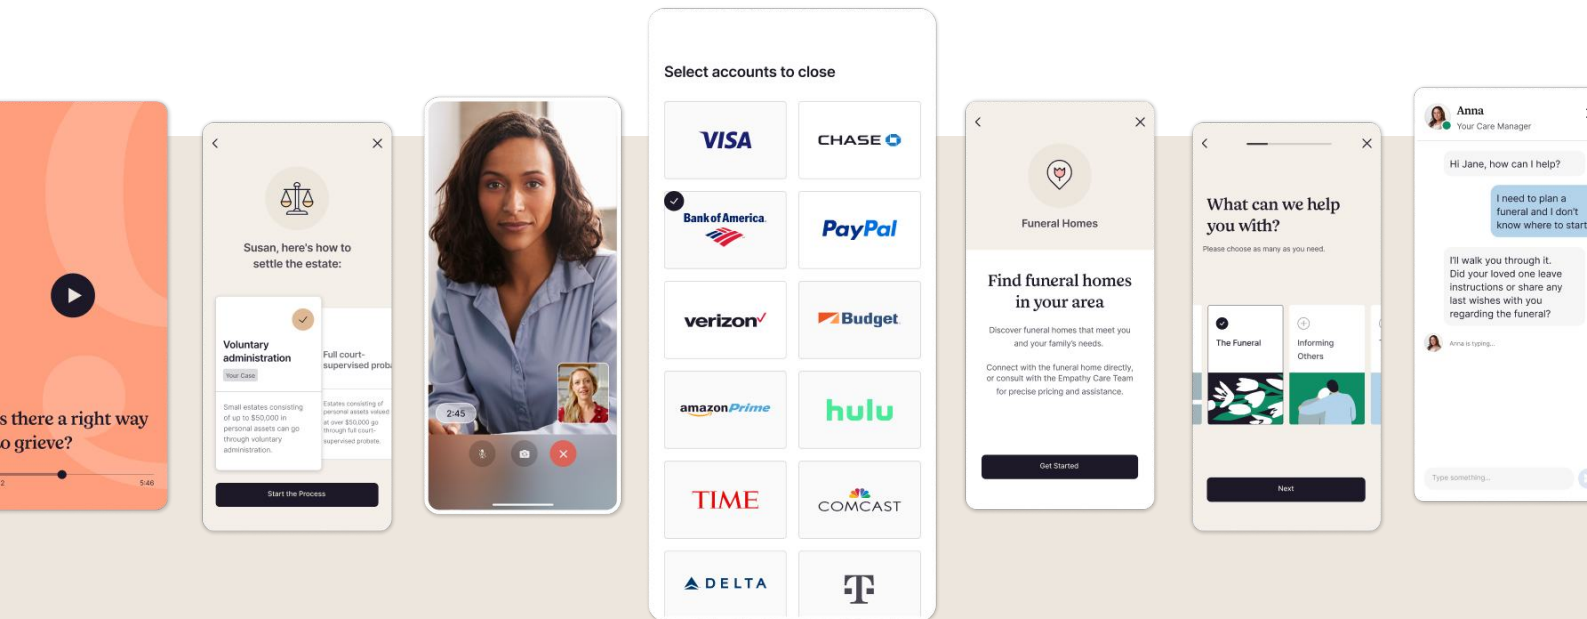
s there a right way o grieve?

2

5:46

Susan, here's how to settle the estate:

Voluntary administration

Your Case

Small estates consisting of up to $50,000 in personal assets can go through voluntary administration.

Full court-supervised proba

Estates consisting of personal assets valued at over $50,000 go through full court-supervised probate.

Start the Process

2:45

Select accounts to close

VISA

CHASE

Bank of America

PayPal

verizon

Budget

amazonPrime

hulu

TIME

COMCAST

DELTA

T

Funeral Homes

Find funeral homes in your area

Discover funeral homes that meet you and your family's needs.

Connect with the funeral home directly, or consult with the Empathy Care Team for precise pricing and assistance.

Get Started

What can we help you with?

Please choose as many as you need.

The Funeral

Informing Others

Next

Anna

Your Care Manager

Hi Jane, how can I help?

I need to plan a funeral and I don't know where to start

I'll walk you through it. Did your loved one leave instructions or share any last wishes with you regarding the funeral?

Anna is typing...

Type something...